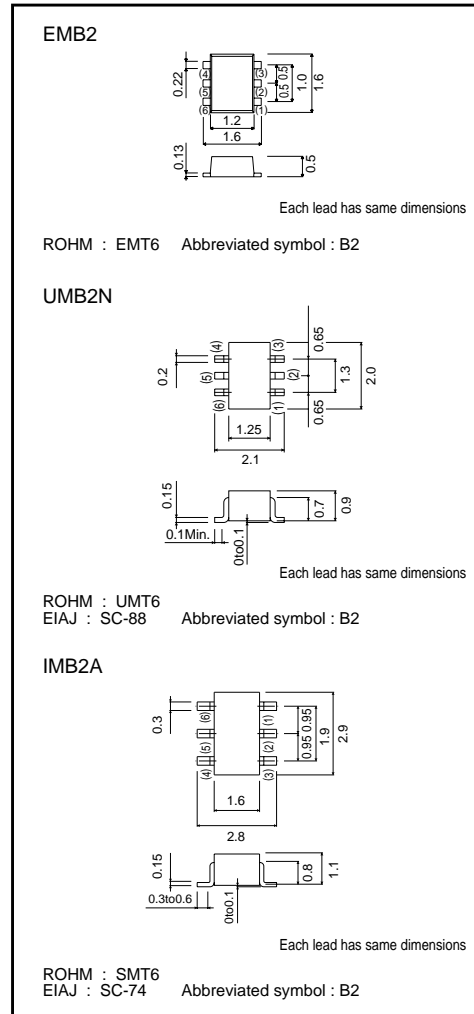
EMB2

0.22
(4)
(5)
(6)
(3)
(2)
(1)
0.5
0.5
1.0
1.6
1.2
1.6
0.13
0.5

Each lead has same dimensions

ROHM : EMT6 Abbreviated symbol : B2

UMB2N

0.2
(4)
(5)
(6)
(3)
(2)
(1)
0.65
1.3
0.65
2.0
1.25
2.1
0.15
0.1Min.
0to0.1
0.7
0.9

Each lead has same dimensions

ROHM : UMT6
EIAJ : SC-88 Abbreviated symbol : B2

IMB2A

0.3
(6)
(5)
(4)
(1)
(2)
(3)
0.95
0.95
1.9
2.9
1.6
2.8
0.15
0.3to0.6
0to0.1
0.8
1.1

Each lead has same dimensions

ROHM : SMT6
EIAJ : SC-74 Abbreviated symbol : B2